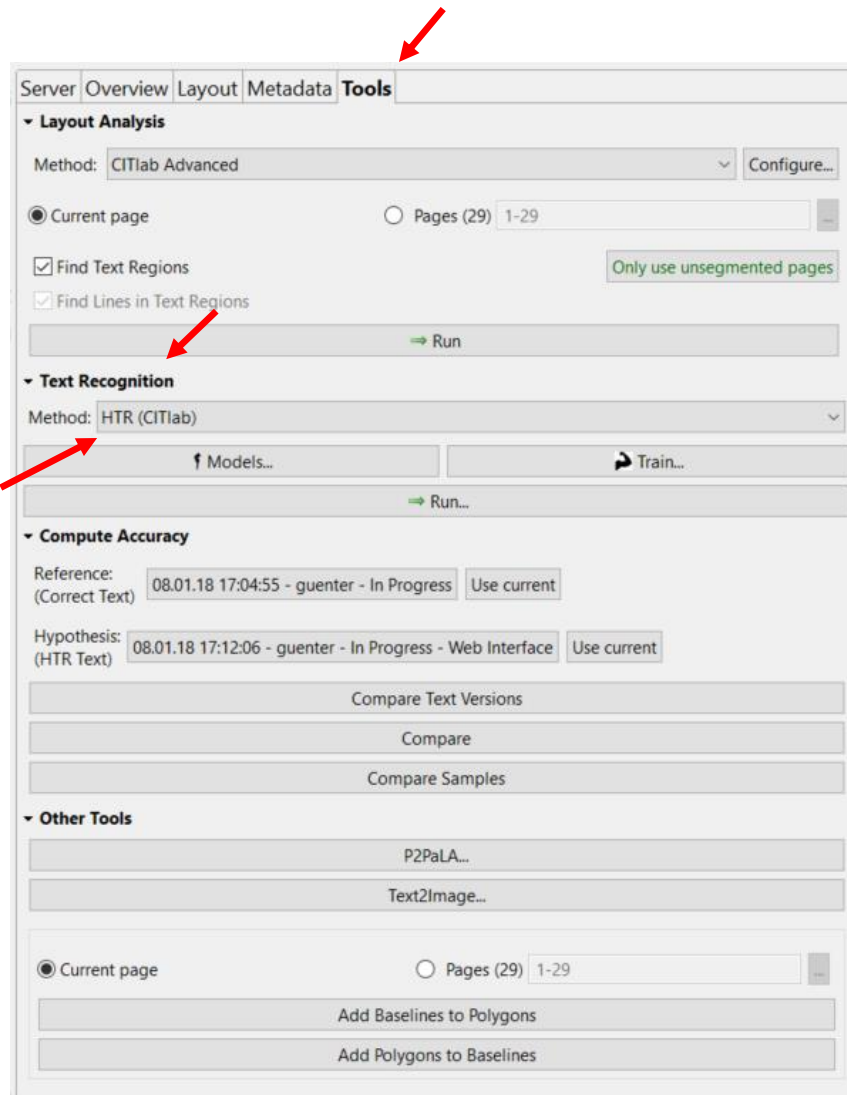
Server Overview Layout Metadata Tools

Layout Analysis

Method: CITlab Advanced Configure...

Current page Pages (29) 1-29 ...

Find Text Regions Only use unsegmented pages

Find Lines in Text Regions

⇒ Run

Text Recognition

Method: HTR (CITlab)

Models... Train...

⇒ Run...

Compute Accuracy

Reference: (Correct Text) 08.01.18 17:04:55 - guenter - In Progress Use current

Hypothesis: (HTR Text) 08.01.18 17:12:06 - guenter - In Progress - Web Interface Use current

Compare Text Versions

Compare

Compare Samples

Other Tools

P2PaLA...

Text2Image...

Current page Pages (29) 1-29 ...

Add Baselines to Polygons

Add Polygons to Baselines